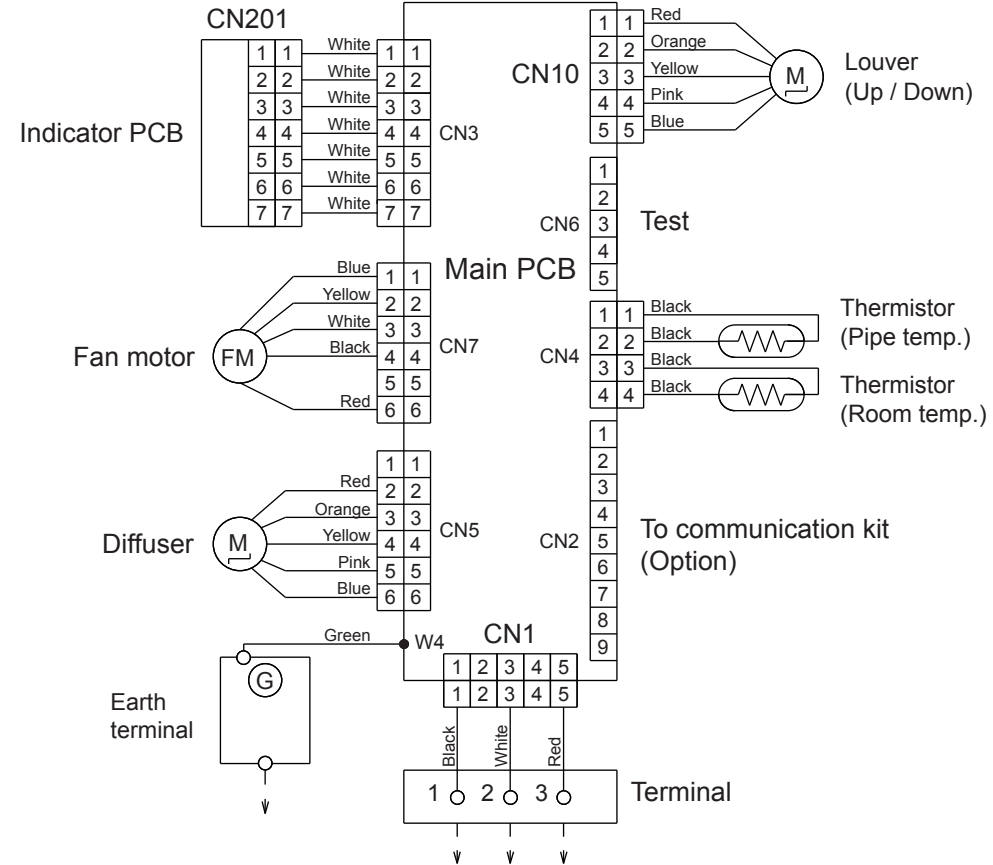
CN201

Indicator PCB

| 1 | 1 | White | 1 | 1 |
|---|---|---|---|---|
| 2 | 2 | White | 2 | 2 |
| 3 | 3 | White | 3 | 3 |
| 4 | 4 | White | 4 | 4 |
| 5 | 5 | White | 5 | 5 |
| 6 | 6 | White | 6 | 6 |
| 7 | 7 | White | 7 | 7 |

CN3

CN10

| 1 | 1 | Red |
|---|---|---|
| 2 | 2 | Orange |
| 3 | 3 | Yellow |
| 4 | 4 | Pink |
| 5 | 5 | Blue |

M

Louver
(Up / Down)

CN6 1 2 3 4 5 Test

Main PCB

Fan motor FM

| Blue | 1 | 1 |
|---|---|---|
| Yellow | 2 | 2 |
| White | 3 | 3 |
| Black | 4 | 4 |
| | 5 | 5 |
| Red | 6 | 6 |

CN7

CN4

| 1 | 1 | Black |
|---|---|---|
| 2 | 2 | Black |
| 3 | 3 | Black |
| 4 | 4 | Black |

Thermistor
(Pipe temp.)

Thermistor
(Room temp.)

Diffuser M

| | 1 | 1 |
|---|---|---|
| Red | 2 | 2 |
| Orange | 3 | 3 |
| Yellow | 4 | 4 |
| Pink | 5 | 5 |
| Blue | 6 | 6 |

CN5

CN2 1 2 3 4 5 6 7 8 9

To communication kit
(Option)

Green W4

CN1

| 1 | 2 | 3 | 4 | 5 |
|---|---|---|---|---|
| 1 | 2 | 3 | 4 | 5 |

G

Earth terminal

Black White Red

1 2 3

Terminal